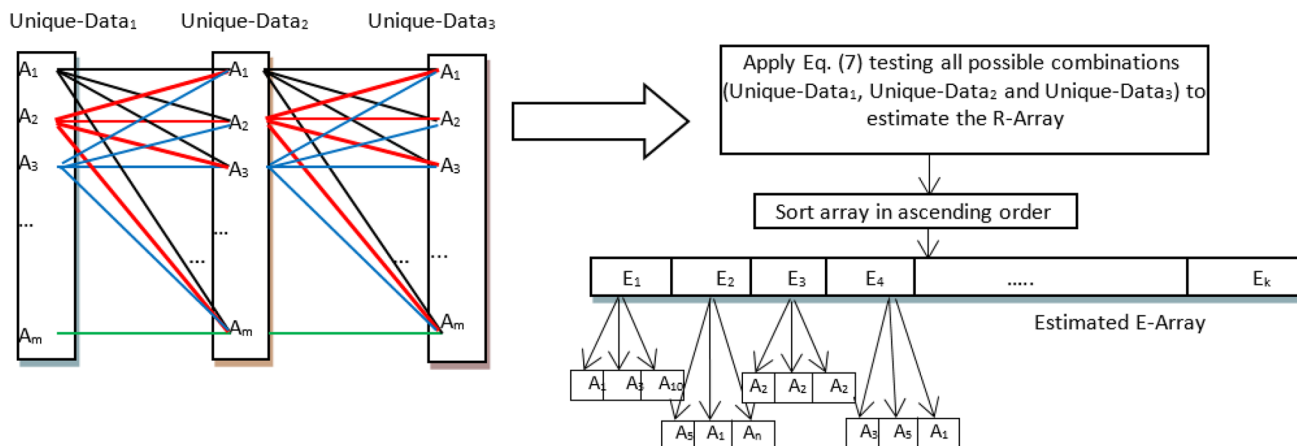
Unique-Data$_1$ Unique-Data$_2$ Unique-Data$_3$

A$_1$
A$_2$
A$_3$
...
A$_m$

A$_1$
A$_2$
A$_3$
...
...
A$_m$

A$_1$
A$_2$
A$_3$
...
...
A$_m$

Apply Eq. (7) testing all possible combinations (Unique-Data$_1$, Unique-Data$_2$ and Unique-Data$_3$) to estimate the R-Array

Sort array in ascending order

| E$_1$ | E$_2$ | E$_3$ | E$_4$ | ..... | E$_k$ |
|---|---|---|---|---|---|

Estimated E-Array

| A$_1$ | A$_3$ | A$_{10}$ |
|---|---|---|

| A$_5$ | A$_1$ | A$_n$ |
|---|---|---|

| A$_2$ | A$_2$ | A$_2$ |
|---|---|---|

| A$_3$ | A$_5$ | A$_1$ |
|---|---|---|